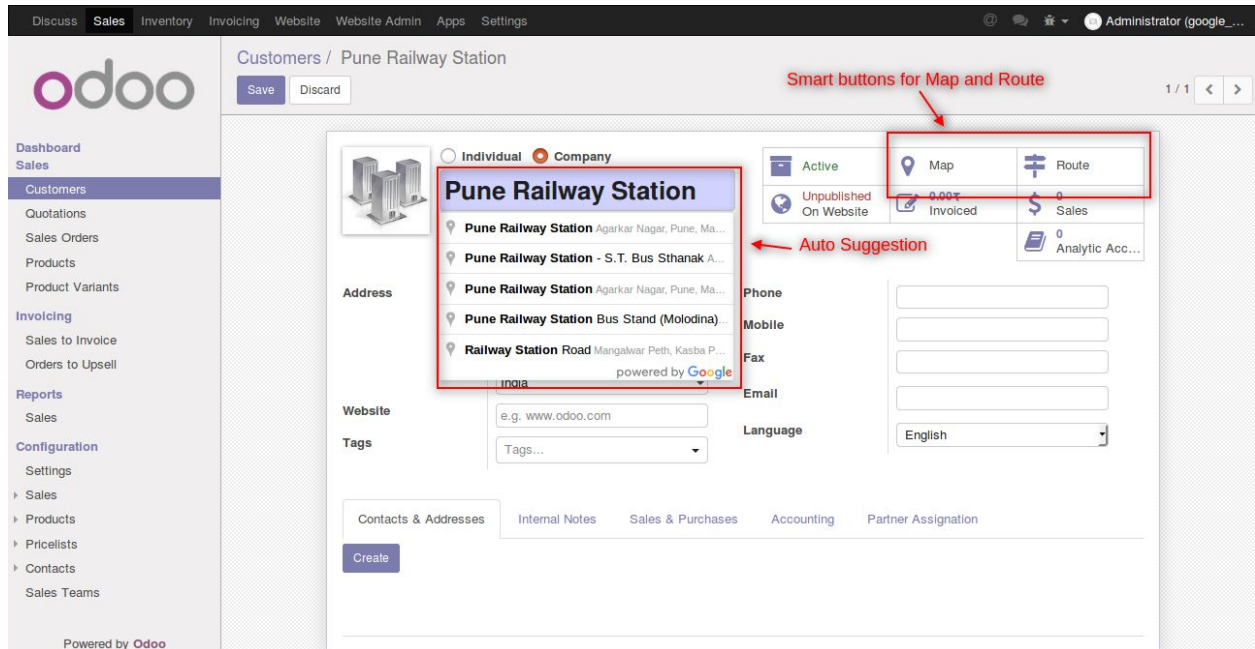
Discuss Sales Inventory Invoicing Website Website Admin Apps Settings

Administrator (google_...

odoo

Customers / Pune Railway Station

Save Discard

Smart buttons for Map and Route

1 / 1

Dashboard
Sales
Customers
Quotations
Sales Orders
Products
Product Variants
Invoicing
Sales to Invoice
Orders to Upsell
Reports
Sales
Configuration
Settings
Sales
Products
Pricelists
Contacts
Sales Teams

Powered by Odoo

Individual Company

Pune Railway Station

Pune Railway Station Agarkar Nagar, Pune, Ma...
Pune Railway Station - S.T. Bus Sthanak A...
Pune Railway Station Agarkar Nagar, Pune, Ma...
Pune Railway Station Bus Stand (Molodina)...
Railway Station Road Mangalwar Peth, Kasba P...
powered by Google

Auto Suggestion

Active
Map
Route
Unpublished On Website
0.00 ₹ Invoiced
0 Sales
0 Analytic Acc...

Address
India
Website
e.g. www.odoo.com
Tags
Tags...

Phone
Mobile
Fax
Email
Language
English

Contacts & Addresses
Internal Notes
Sales & Purchases
Accounting
Partner Assignation

Create